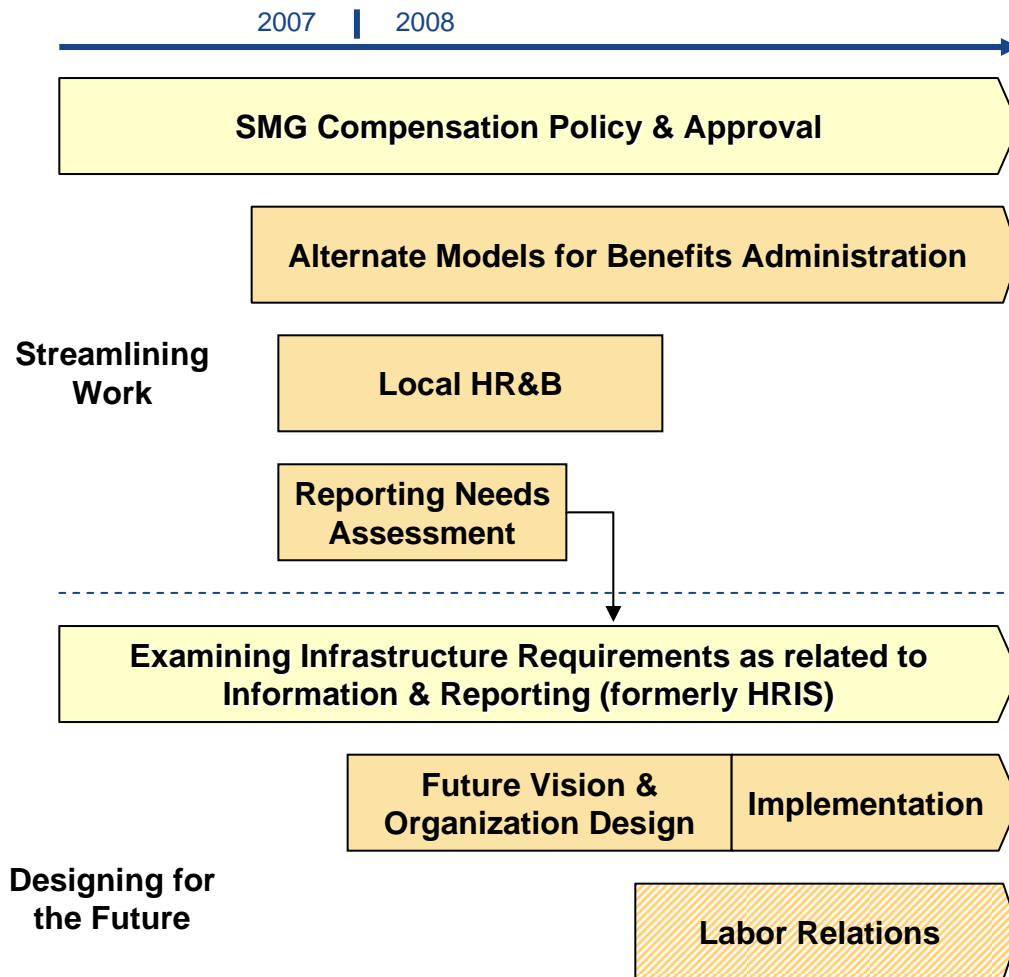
2007 2008

SMG Compensation Policy & Approval

Alternate Models for Benefits Administration

Streamlining Work

Local HR&B

Reporting Needs Assessment

Examining Infrastructure Requirements as related to Information & Reporting (formerly HRIS)

Future Vision & Organization Design

Implementation

Designing for the Future

Labor Relations